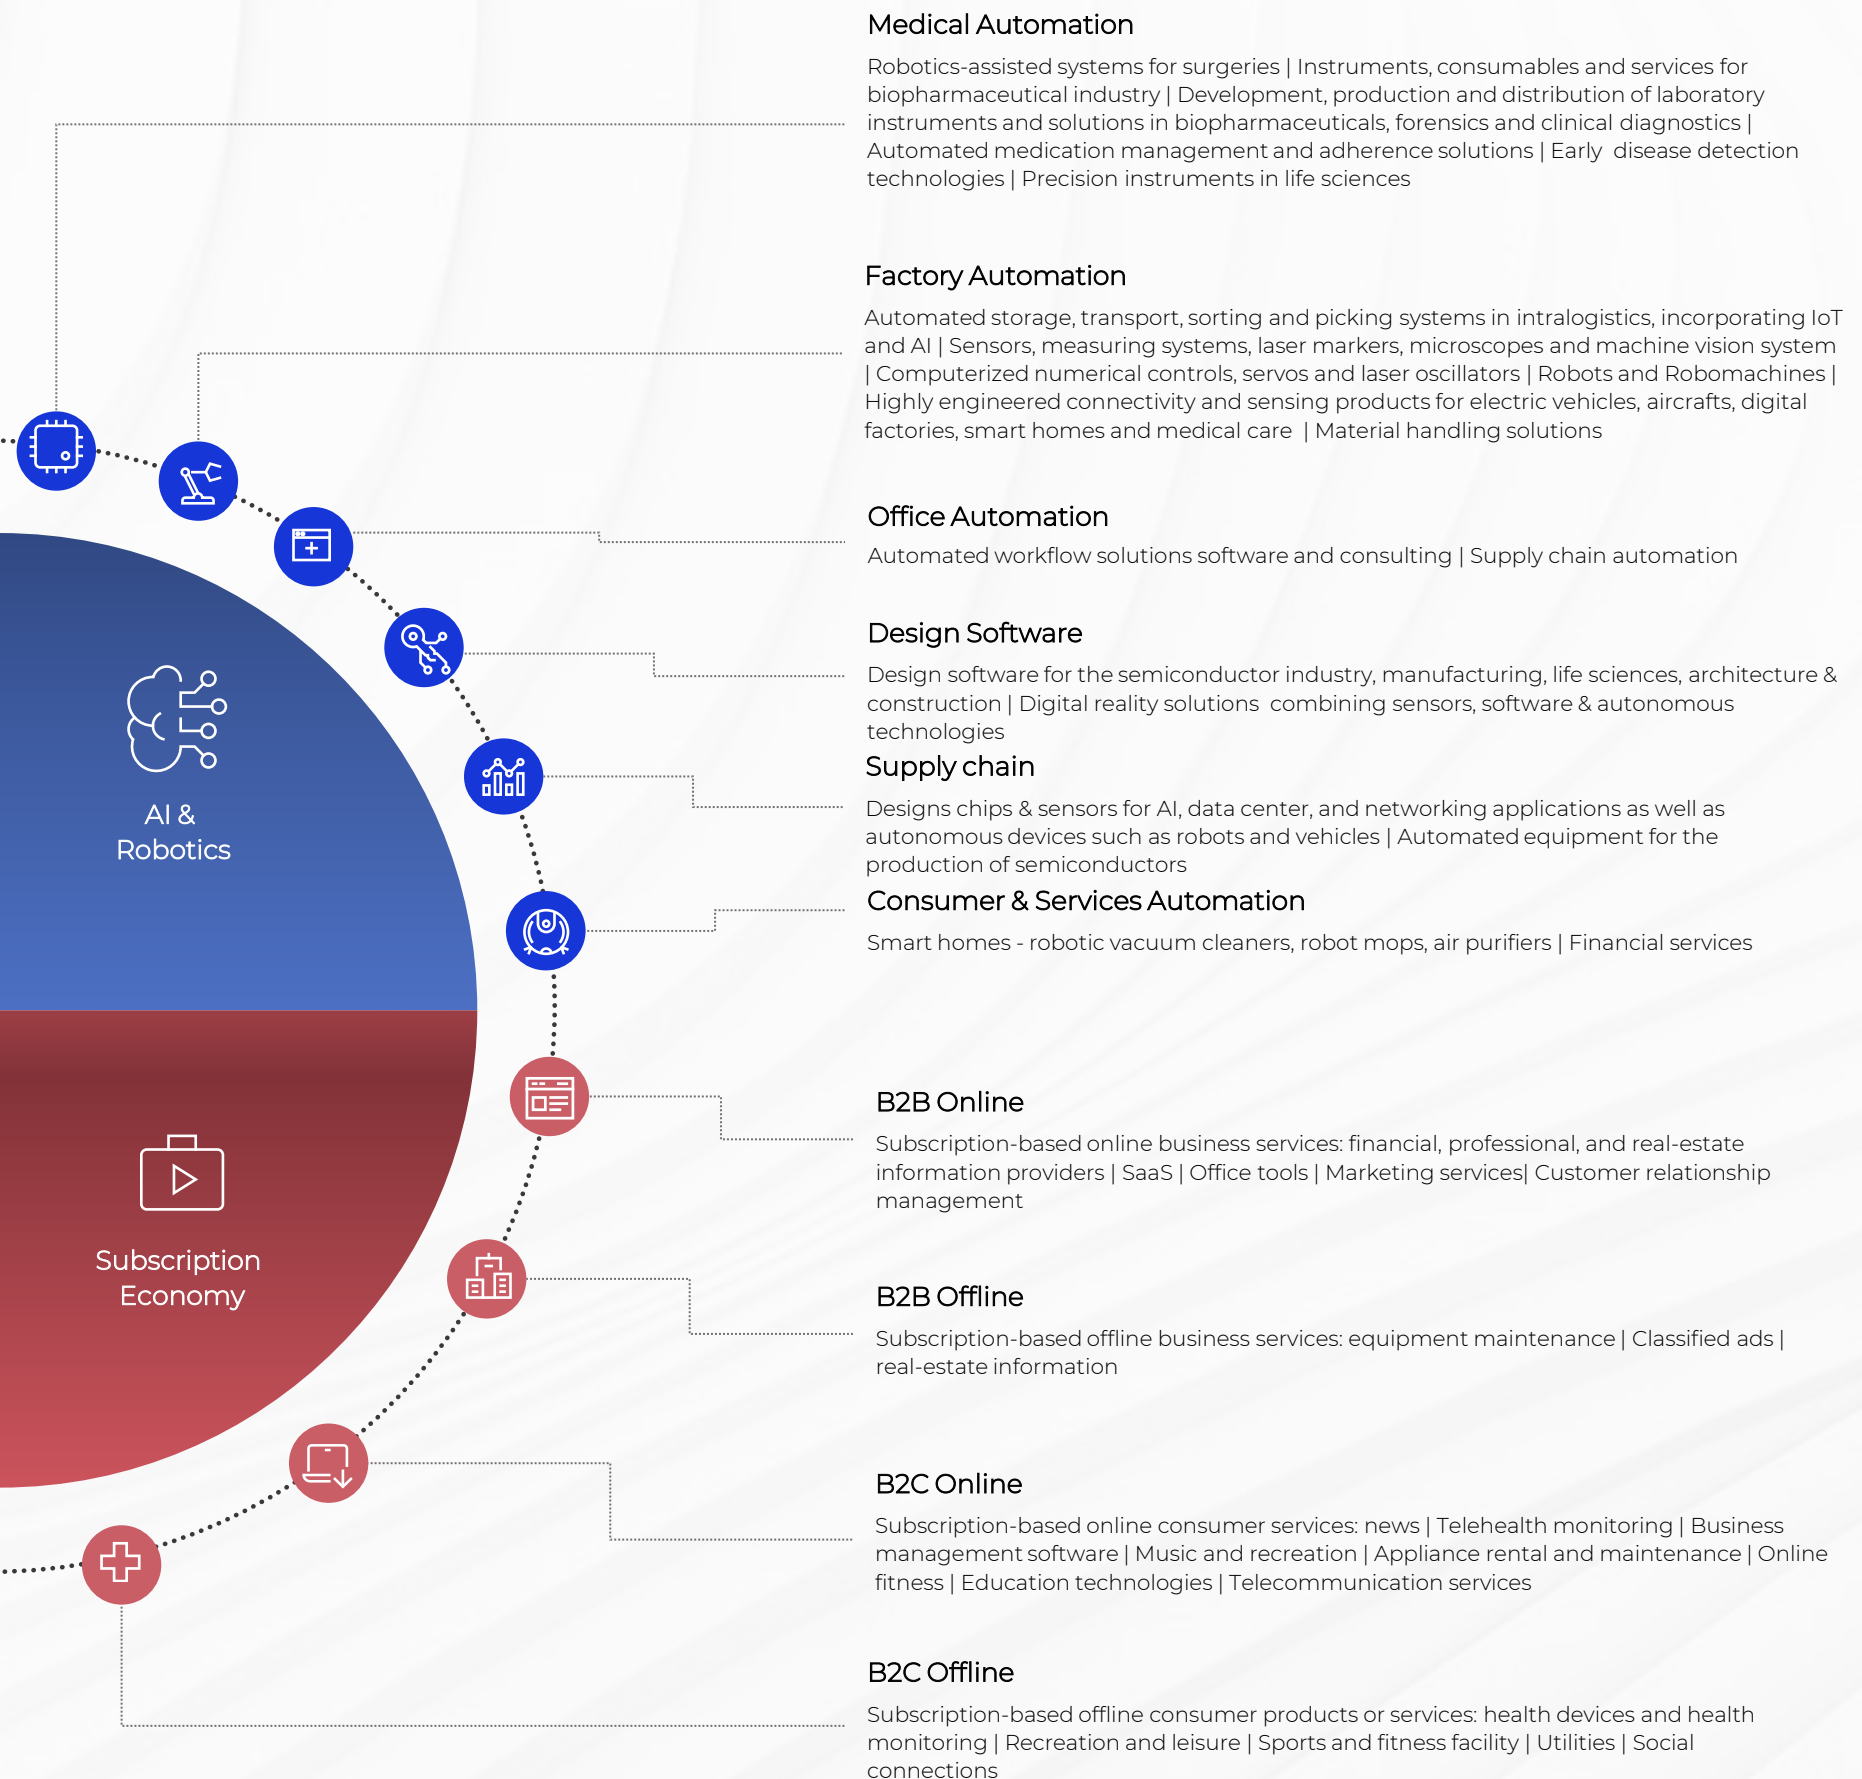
Medical Automation

Robotics-assisted systems for surgeries | Instruments, consumables and services for biopharmaceutical industry | Development, production and distribution of laboratory instruments and solutions in biopharmaceuticals, forensics and clinical diagnostics | Automated medication management and adherence solutions | Early disease detection technologies | Precision instruments in life sciences

Factory Automation

Automated storage, transport, sorting and picking systems in intralogistics, incorporating IoT and AI | Sensors, measuring systems, laser markers, microscopes and machine vision system | Computerized numerical controls, servos and laser oscillators | Robots and Robomachines | Highly engineered connectivity and sensing products for electric vehicles, aircrafts, digital factories, smart homes and medical care | Material handling solutions

Office Automation

Automated workflow solutions software and consulting | Supply chain automation

Design Software

Design software for the semiconductor industry, manufacturing, life sciences, architecture & construction | Digital reality solutions combining sensors, software & autonomous technologies

Supply chain

Designs chips & sensors for AI, data center, and networking applications as well as autonomous devices such as robots and vehicles | Automated equipment for the production of semiconductors

Consumer & Services Automation

Smart homes - robotic vacuum cleaners, robot mops, air purifiers | Financial services

AI & Robotics

Subscription Economy

B2B Online

Subscription-based online business services: financial, professional, and real-estate information providers | SaaS | Office tools | Marketing services| Customer relationship management

B2B Offline

Subscription-based offline business services: equipment maintenance | Classified ads | real-estate information

B2C Online

Subscription-based online consumer services: news | Telehealth monitoring | Business management software | Music and recreation | Appliance rental and maintenance | Online fitness | Education technologies | Telecommunication services

B2C Offline

Subscription-based offline consumer products or services: health devices and health monitoring | Recreation and leisure | Sports and fitness facility | Utilities | Social connections